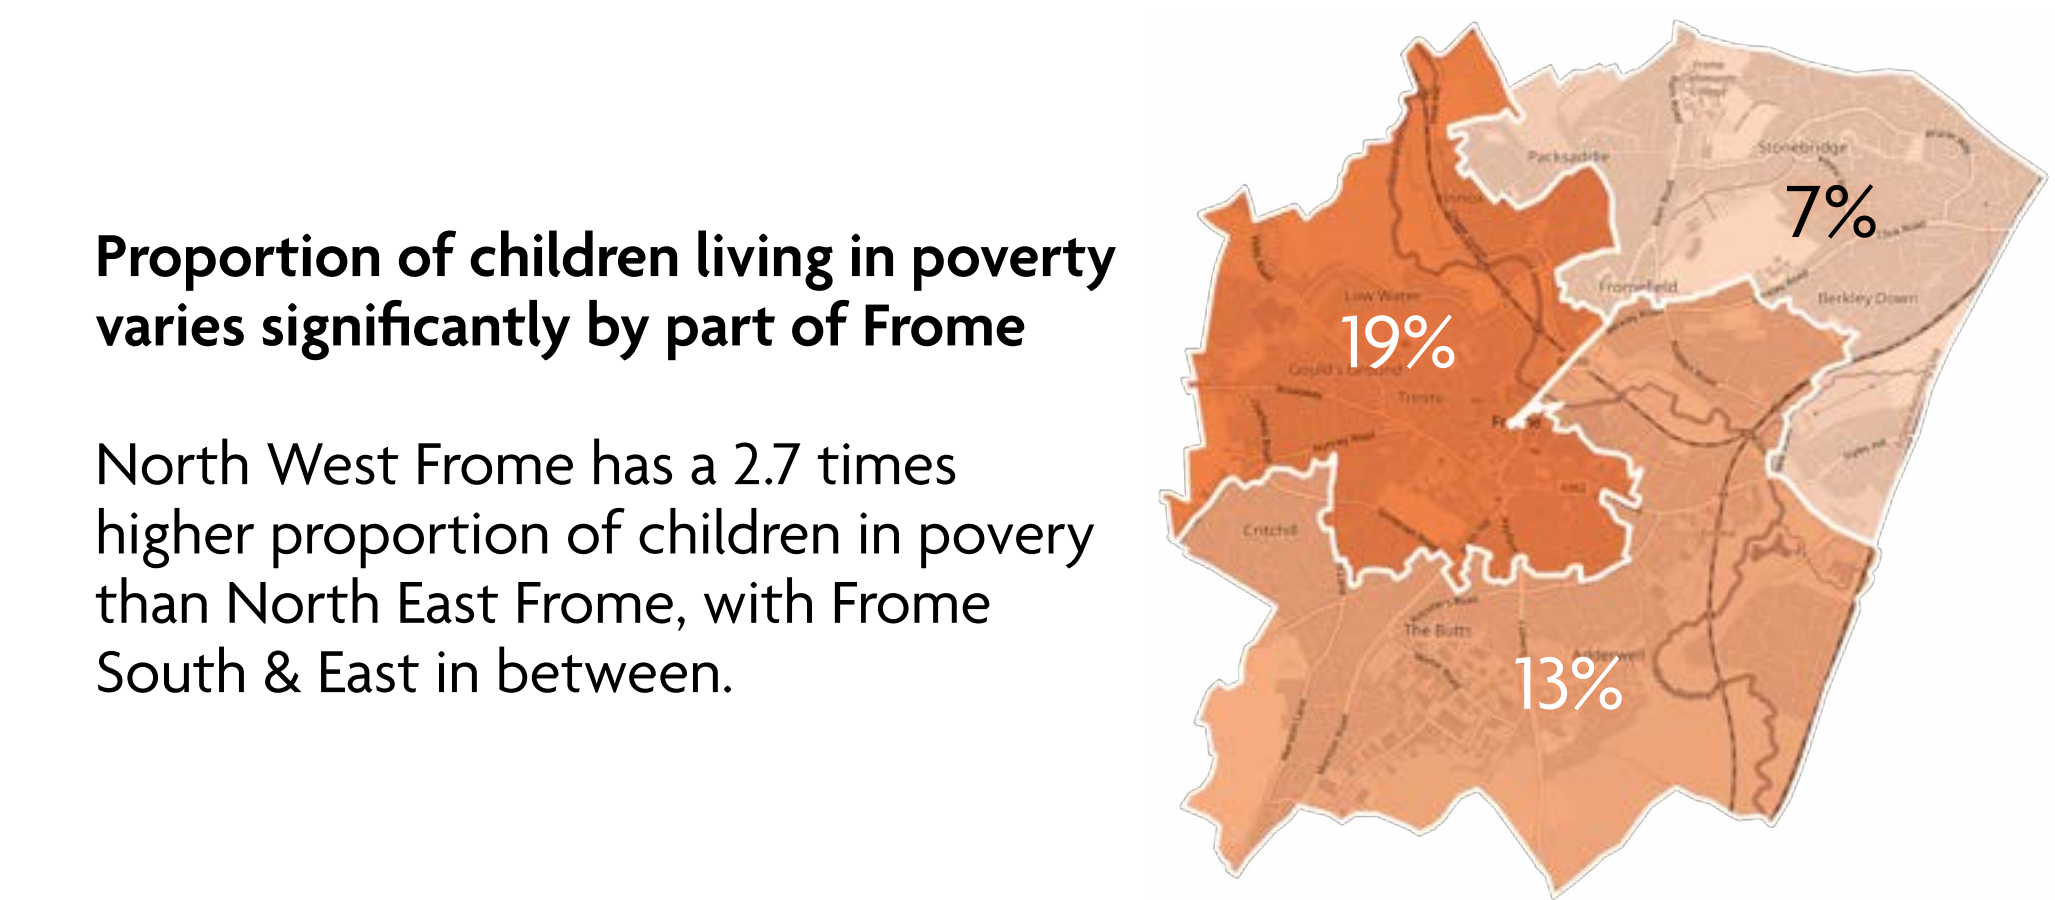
Proportion of children living in poverty varies significantly by part of Frome

North West Frome has a 2.7 times higher proportion of children in povery than North East Frome, with Frome South & East in between.

Packsaddle

Stonebridge

7%

Low Water

Fromefield

Berkley Down

19%

Gould's Ground

Trinity

Frome

Critchill

The Butts

Adderwell

13%